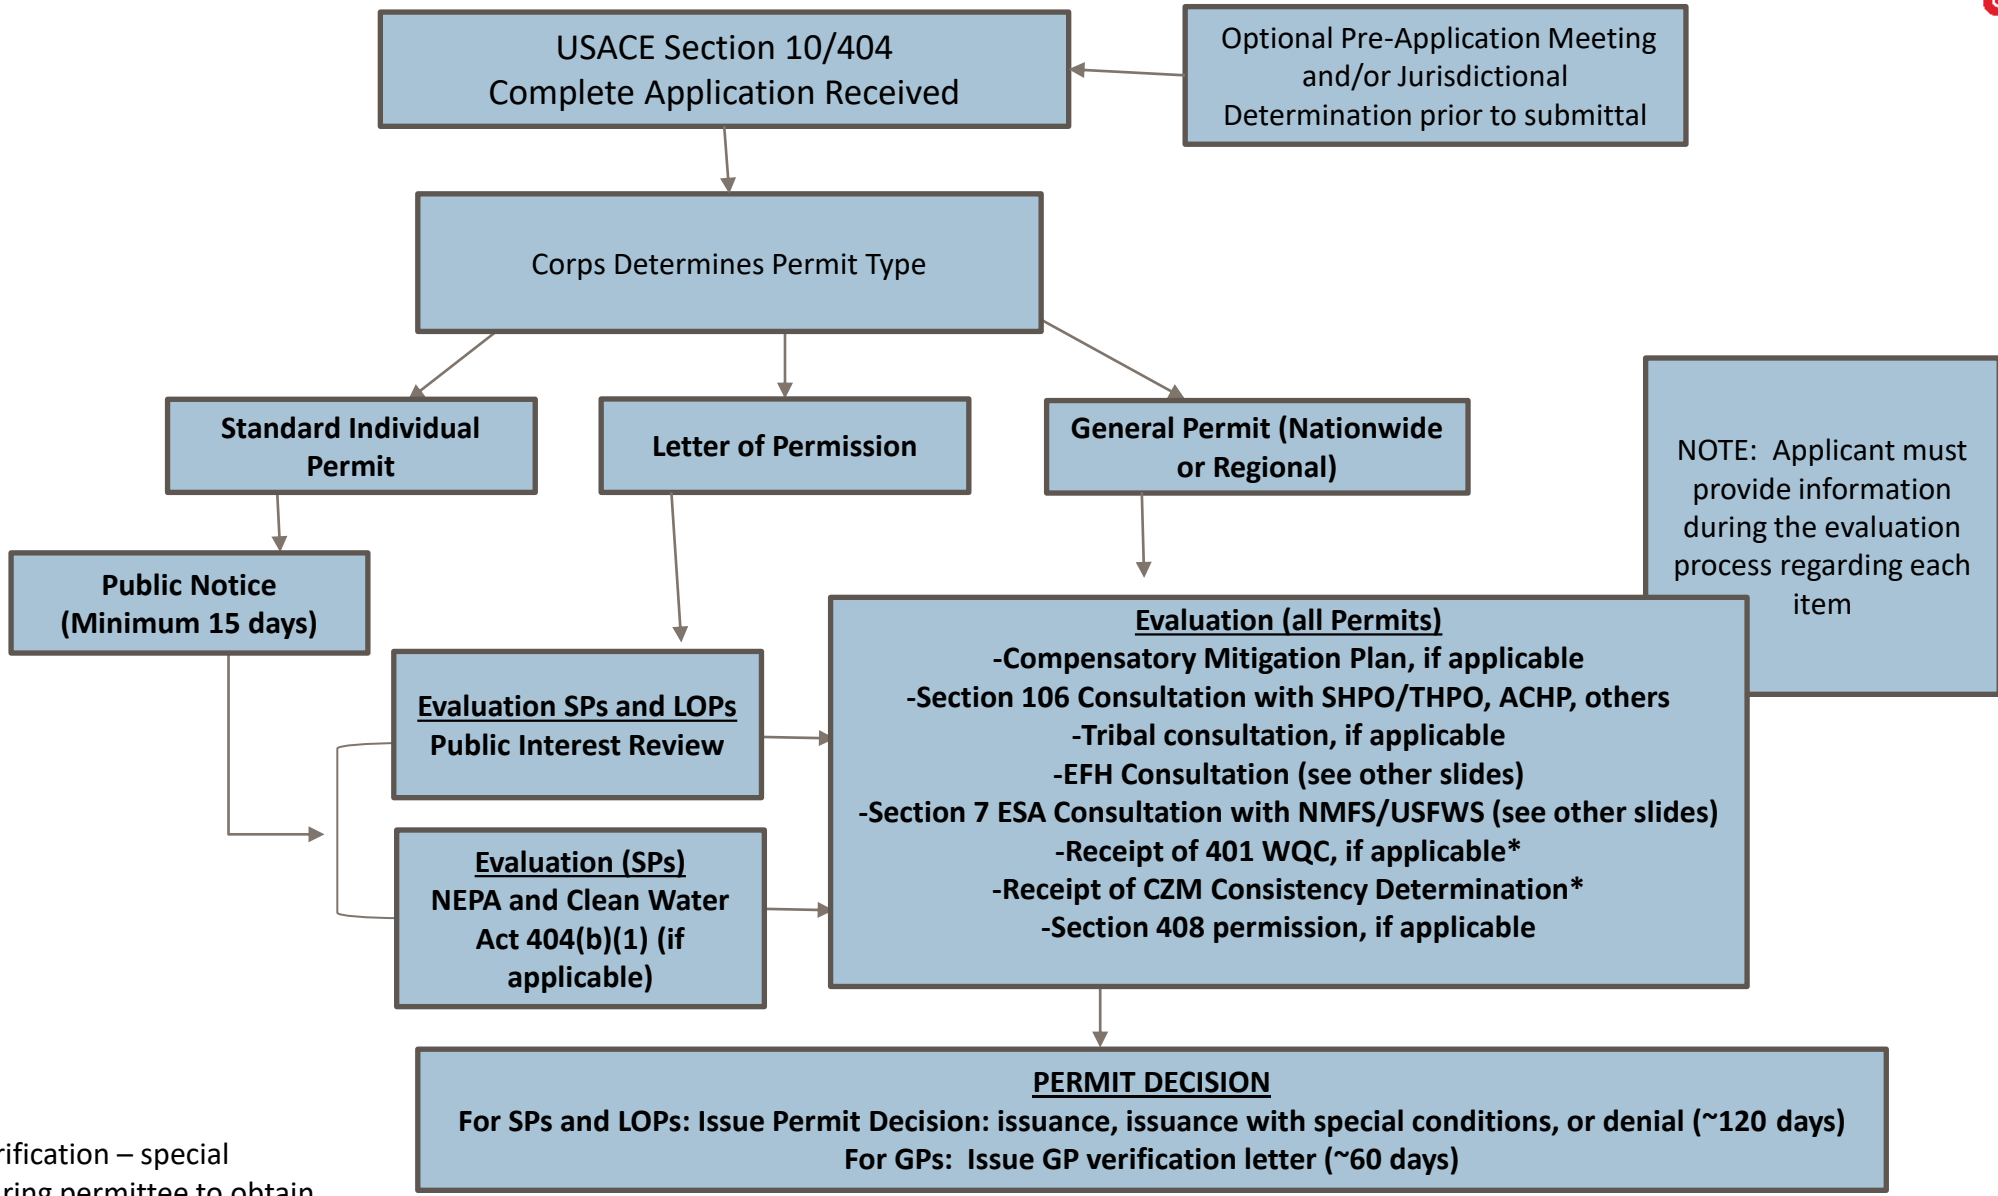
USACE Section 10/404
Complete Application Received

Optional Pre-Application Meeting and/or Jurisdictional Determination prior to submittal

Corps Determines Permit Type

Standard Individual Permit

Letter of Permission

General Permit (Nationwide or Regional)

NOTE: Applicant must provide information during the evaluation process regarding each item

Public Notice
(Minimum 15 days)

Evaluation SPs and LOPs
Public Interest Review

Evaluation (SPs)
NEPA and Clean Water Act 404(b)(1) (if applicable)

Evaluation (all Permits)
-Compensatory Mitigation Plan, if applicable
-Section 106 Consultation with SHPO/THPO, ACHP, others
-Tribal consultation, if applicable
-EFH Consultation (see other slides)
-Section 7 ESA Consultation with NMFS/USFWS (see other slides)
-Receipt of 401 WQC, if applicable*
-Receipt of CZM Consistency Determination*
-Section 408 permission, if applicable

PERMIT DECISION
For SPs and LOPs: Issue Permit Decision: issuance, issuance with special conditions, or denial (~120 days)
For GPs: Issue GP verification letter (~60 days)

rification – special
ring permittee to obtain